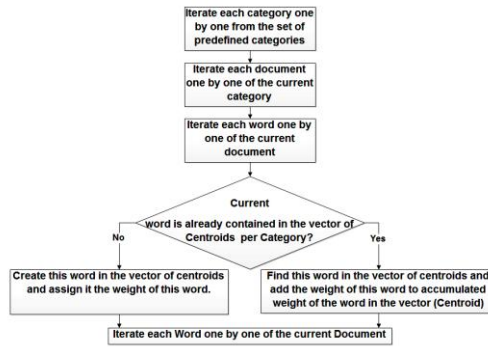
Iterate each category one by one from the set of predefined categories

Iterate each document one by one of the current category

Iterate each word one by one of the current document

Current

word is already contained in the vector of Centroids per Category?

No

Yes

Create this word in the vector of centroids and assign it the weight of this word.

Find this word in the vector of centroids and add the weight of this word to accumulated weight of the word in the vector (Centroid)

Iterate each Word one by one of the current Document